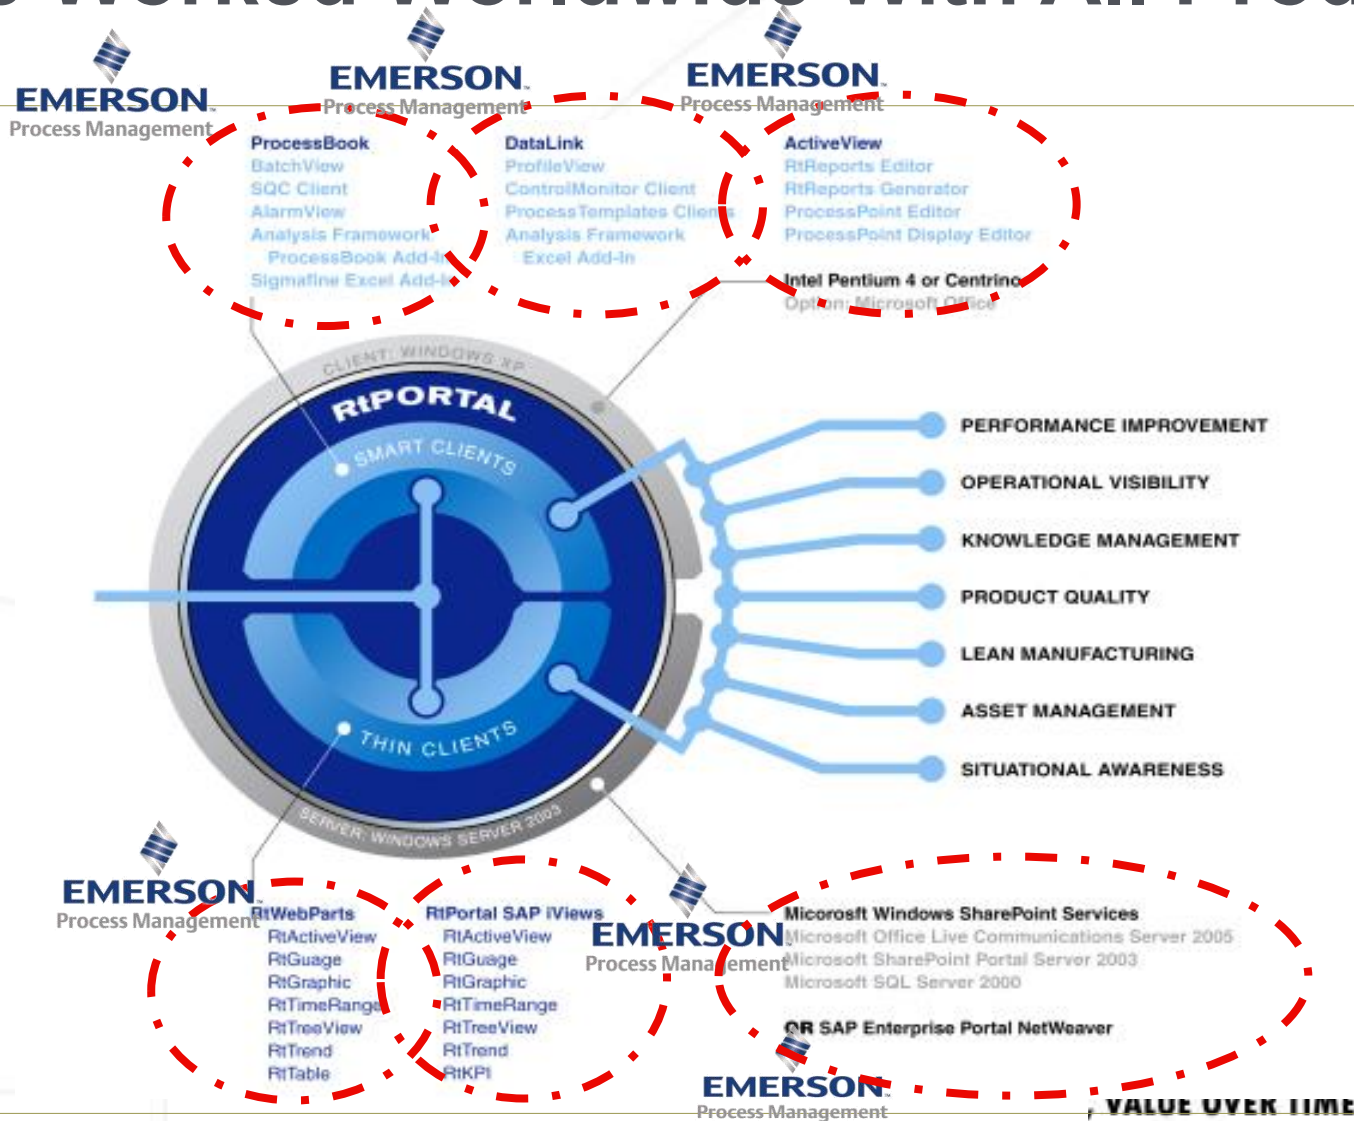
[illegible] Worked Worldwide With All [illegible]

EMERSON
Process Management

EMERSON
Process Management

EMERSON
Process Management

ProcessBook
BatchView
SQC Client
AlarmView
Analysis Framework
ProcessBook Add-In
Sigmafine Excel Add-In

DataLink
ProfileView
ControlMonitor Client
ProcessTemplates Client
Analysis Framework
Excel Add-In

ActiveView
RtReports Editor
RtReports Generator
ProcessPoint Editor
ProcessPoint Display Editor
Intel Pentium 4 or Centrino
Option: Microsoft Office

CLIENT: WINDOWS XP
RtPORTAL
SMART CLIENTS
THIN CLIENTS
SERVER: WINDOWS SERVER 2003

PERFORMANCE IMPROVEMENT
OPERATIONAL VISIBILITY
KNOWLEDGE MANAGEMENT
PRODUCT QUALITY
LEAN MANUFACTURING
ASSET MANAGEMENT
SITUATIONAL AWARENESS

EMERSON
Process Management

RtWebParts
RtActiveView
RtGuage
RtGraphic
RtTimeRange
RtTreeView
RtTrend
RtTable

RtPortal SAP iViews
RtActiveView
RtGuage
RtGraphic
RtTimeRange
RtTreeView
RtTrend
RtKPI

EMERSON
Process Management

Micorosft Windows SharePoint Services
Microsoft Office Live Communications Server 2005
Microsoft SharePoint Portal Server 2003
Microsoft SQL Server 2000

OR SAP Enterprise Portal NetWeaver

EMERSON
Process Management

, VALUE OVER TIME